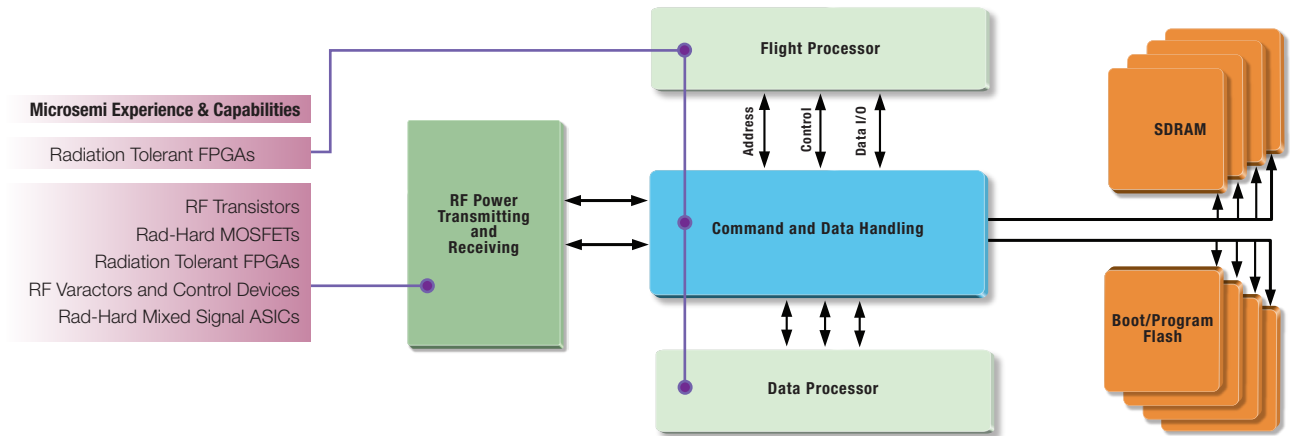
Microsemi Experience & Capabilities

Radiation Tolerant FPGAs

RF Transistors
Rad-Hard MOSFETs
Radiation Tolerant FPGAs
RF Varactors and Control Devices
Rad-Hard Mixed Signal ASICs

RF Power Transmitting and Receiving

Flight Processor

Address
Control
Data I/O

Command and Data Handling

Data Processor

SDRAM

Boot/Program Flash